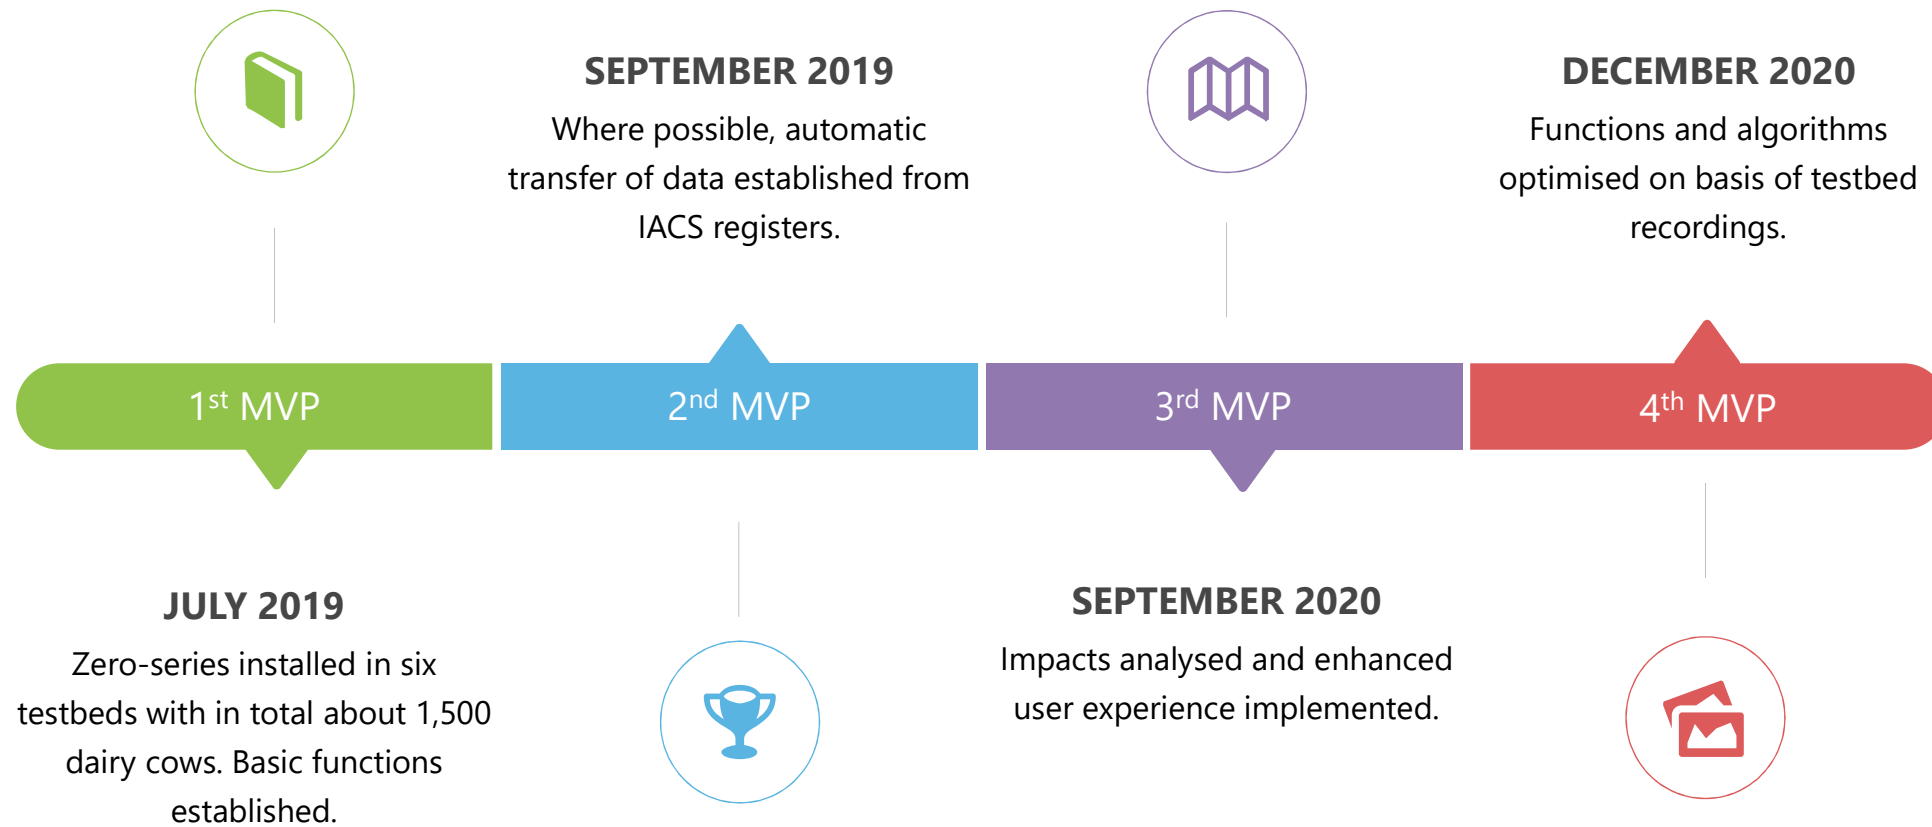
SEPTEMBER 2019

Where possible, automatic transfer of data established from IACS registers.

DECEMBER 2020

Functions and algorithms optimised on basis of testbed recordings.

1$^{st}$ MVP

2$^{nd}$ MVP

3$^{rd}$ MVP

4$^{th}$ MVP

JULY 2019

Zero-series installed in six testbeds with in total about 1,500 dairy cows. Basic functions established.

SEPTEMBER 2020

Impacts analysed and enhanced user experience implemented.